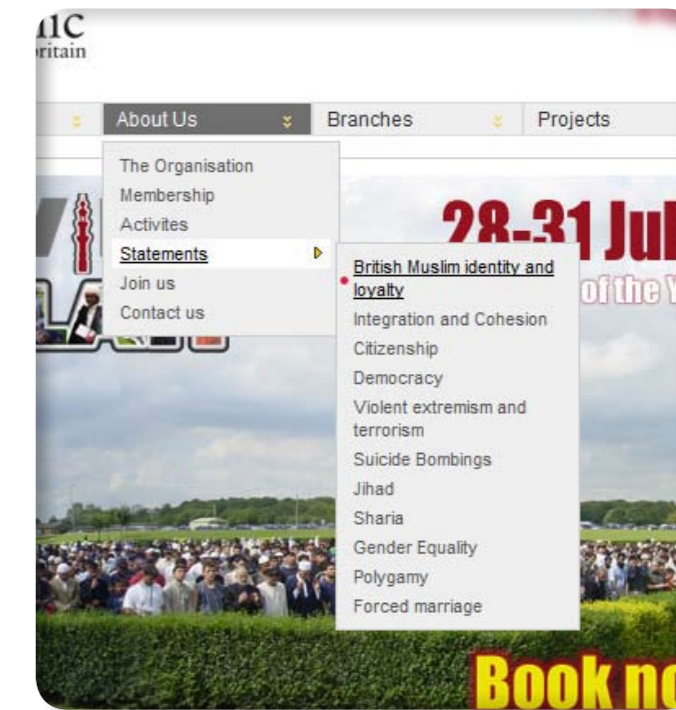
mic
ritain

About Us
Branches
Projects

The Organisation
Membership
Activites
Statements
Join us
Contact us

British Muslim identity and loyalty
Integration and Cohesion
Citizenship
Democracy
Violent extremism and terrorism
Suicide Bombings
Jihad
Sharia
Gender Equality
Polygamy
Forced marriage

28-31 Jul
of the Y

Book no